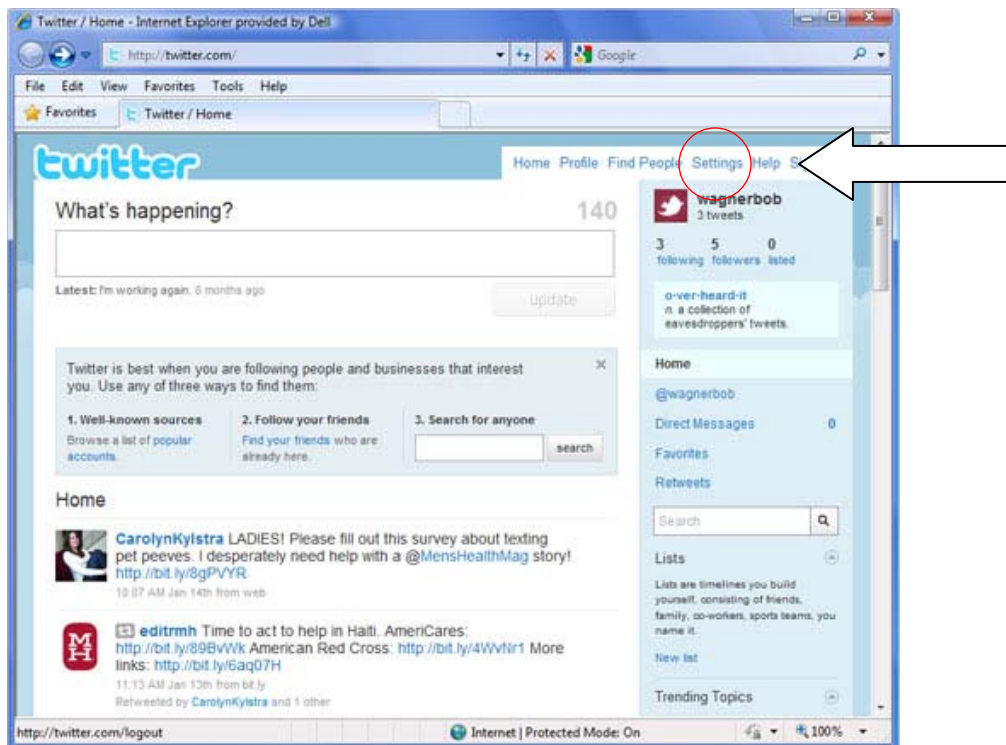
Twitter / Home - Internet Explorer provided by Dell

http://twitter.com/

Google

File Edit View Favorites Tools Help

Favorites Twitter / Home

twitter

Home Profile Find People Settings Help S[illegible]

What's happening?

140

Latest: I'm working again. 8 months ago

update

wagnerbob
3 tweets

3 following 5 followers 0 listed

o-ver-heard-it
n. a collection of eavesdroppers' tweets.

Twitter is best when you are following people and businesses that interest you. Use any of three ways to find them:

1. Well-known sources
Browse a list of popular accounts.

2. Follow your friends
Find your friends who are already here.

3. Search for anyone

search

Home

@wagnerbob

Direct Messages 0

Favorites

Retweets

Search

Lists

Lists are timelines you build yourself, consisting of friends, family, co-workers, sports teams, you name it.

New list

Trending Topics

Home

CarolynKylstra LADIES! Please fill out this survey about texting pet peeves. I desperately need help with a @MensHealthMag story! http://bit.ly/8gPVYR
10:07 AM Jan 14th from web

editrmh Time to act to help in Haiti. AmeriCares: http://bit.ly/89BvWk American Red Cross: http://bit.ly/4WvNr1 More links: http://bit.ly/6aq07H
11:13 AM Jan 13th from bit.ly
Retweeted by CarolynKylstra and 1 other

http://twitter.com/logout

Internet | Protected Mode: On

100%